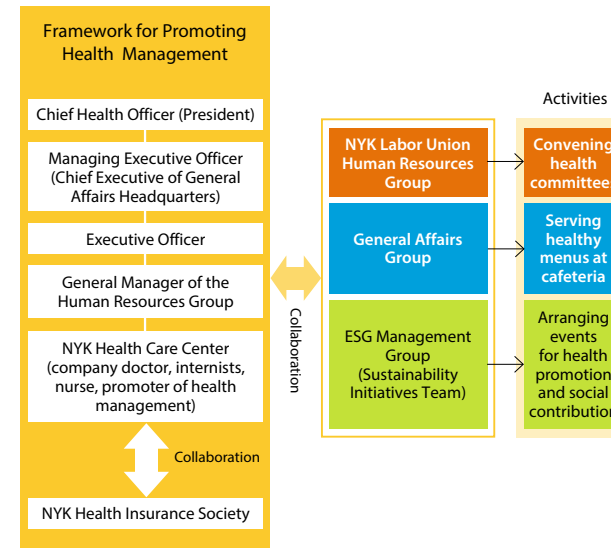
Framework for Promoting Health Management

Chief Health Officer (President)

Managing Executive Officer (Chief Executive of General Affairs Headquarters)

Executive Officer

General Manager of the Human Resources Group

NYK Health Care Center (company doctor, internists, nurse, promoter of health management)

Collaboration

NYK Health Insurance Society

Collaboration

NYK Labor Union Human Resources Group

General Affairs Group

ESG Management Group (Sustainability Initiatives Team)

Activities

Convening health committee

Serving healthy menus at cafeteria

Arranging events for health promotion and social contribution